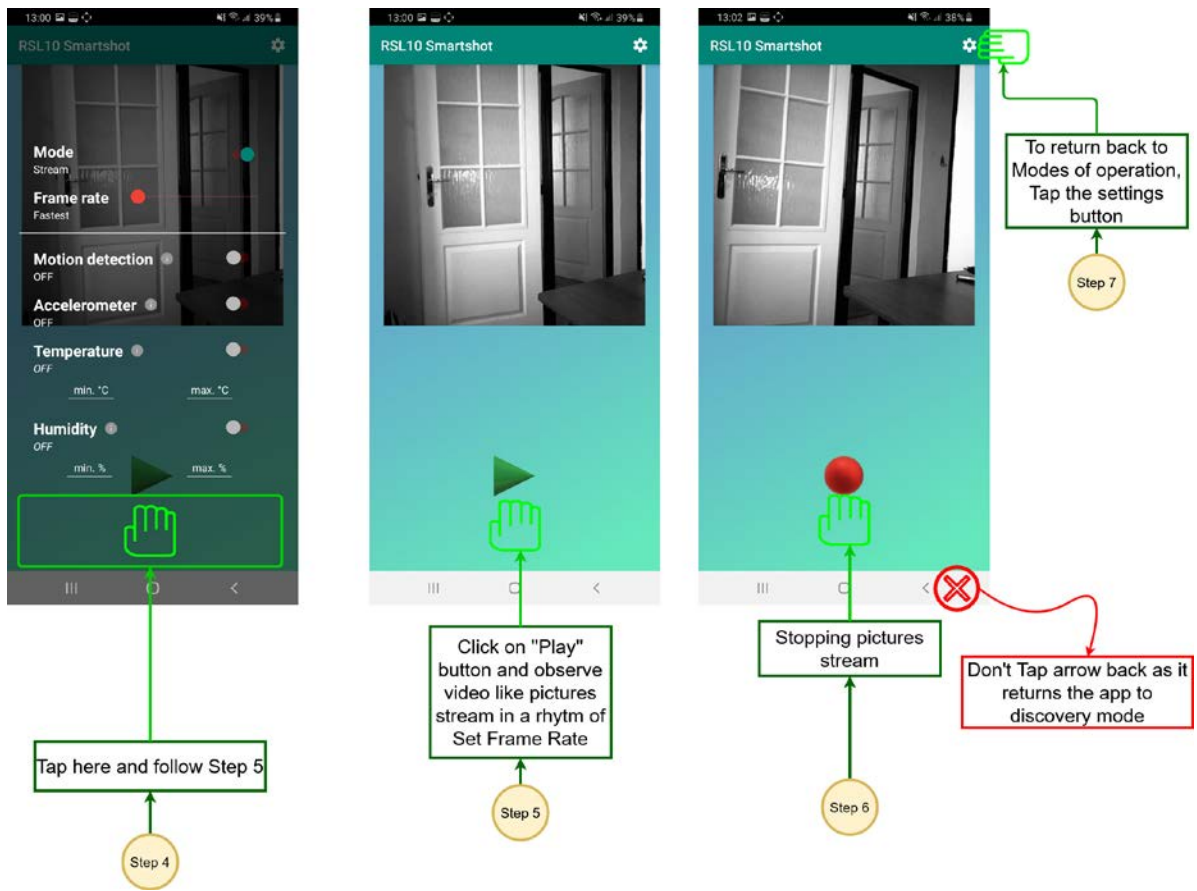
13:00 39%

RSL10 Smartshot

Mode
Stream

Frame rate
Fastest

Motion detection
OFF

Accelerometer
OFF

Temperature
OFF

min. °C

max. °C

Humidity
OFF

min. %

max. %

Tap here and follow Step 5

Step 4

13:00 39%

RSL10 Smartshot

Click on "Play" button and observe video like pictures stream in a rhytm of Set Frame Rate

Step 5

13:02 38%

RSL10 Smartshot

To return back to Modes of operation, Tap the settings button

Step 7

Stopping pictures stream

Step 6

Don't Tap arrow back as it returns the app to discovery mode